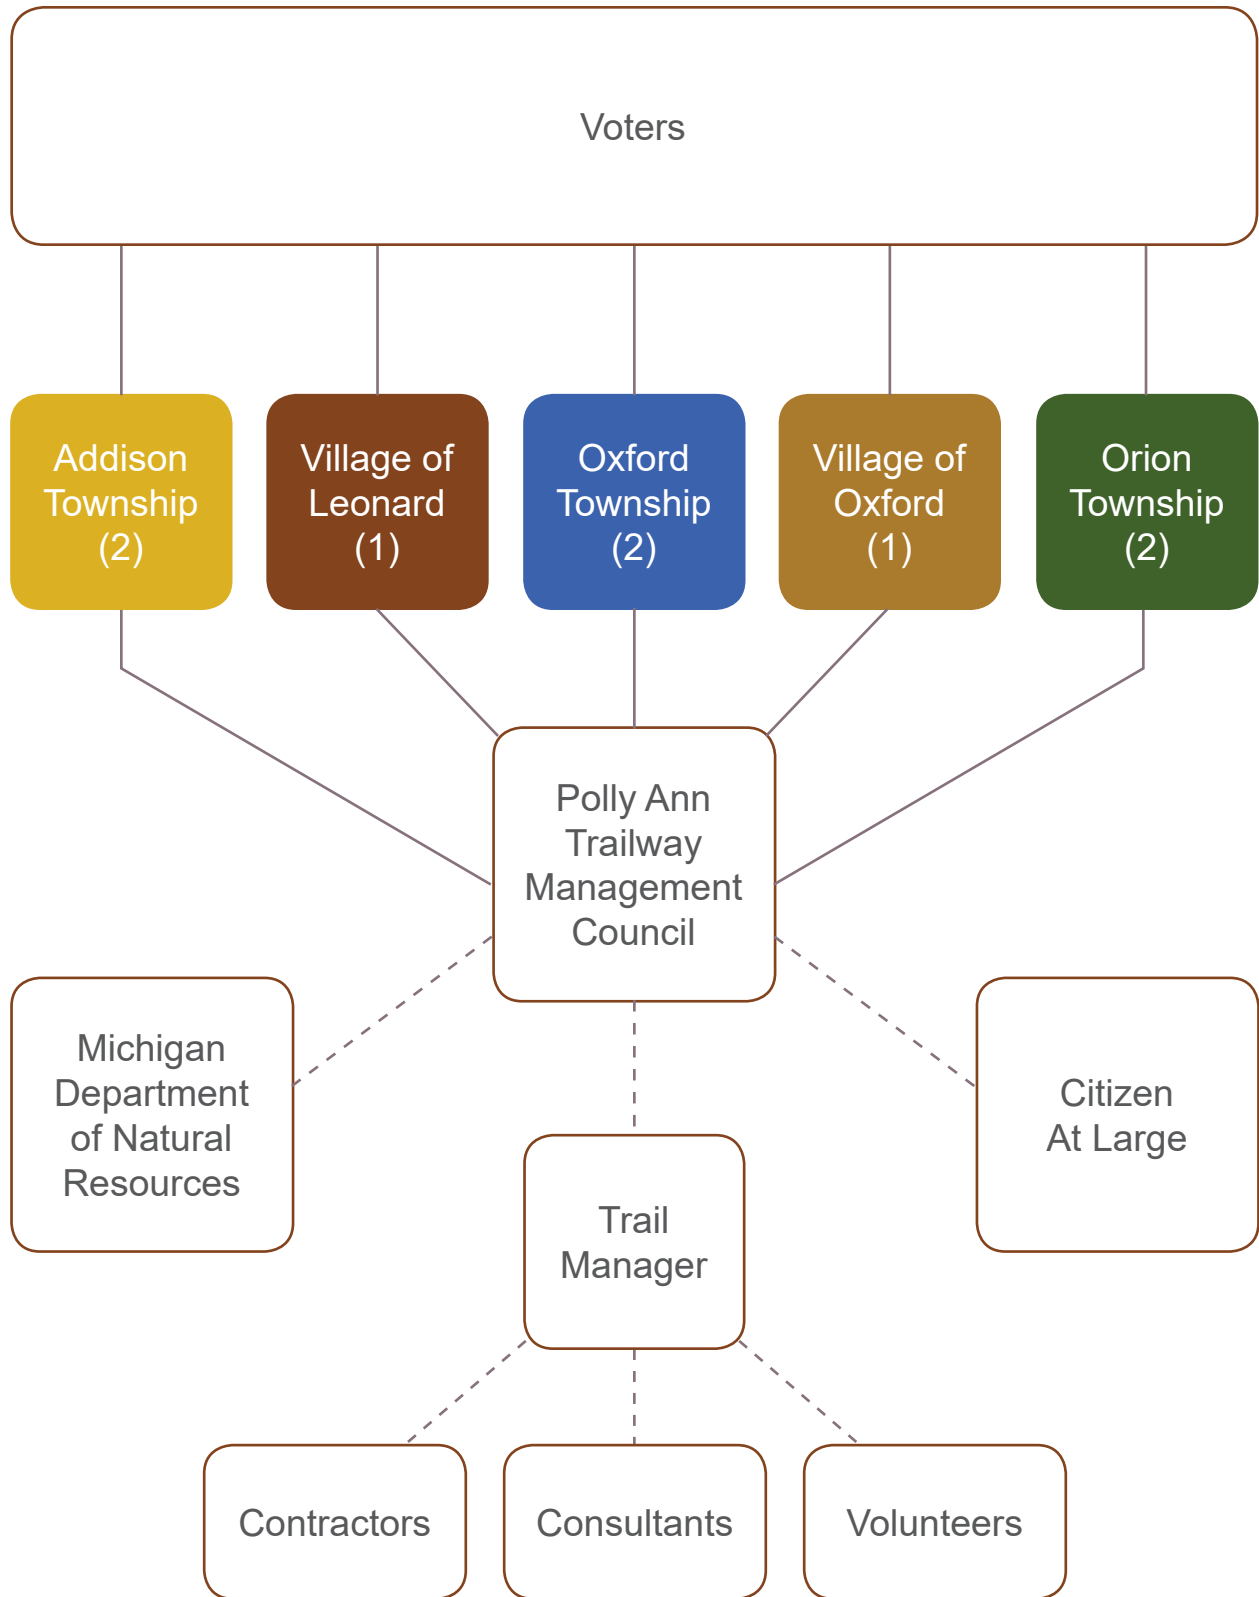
Voters

Addison Township (2)

Village of Leonard (1)

Oxford Township (2)

Village of Oxford (1)

Orion Township (2)

Polly Ann Trailway Management Council

Michigan Department of Natural Resources

Citizen At Large

Trail Manager

Contractors

Consultants

Volunteers